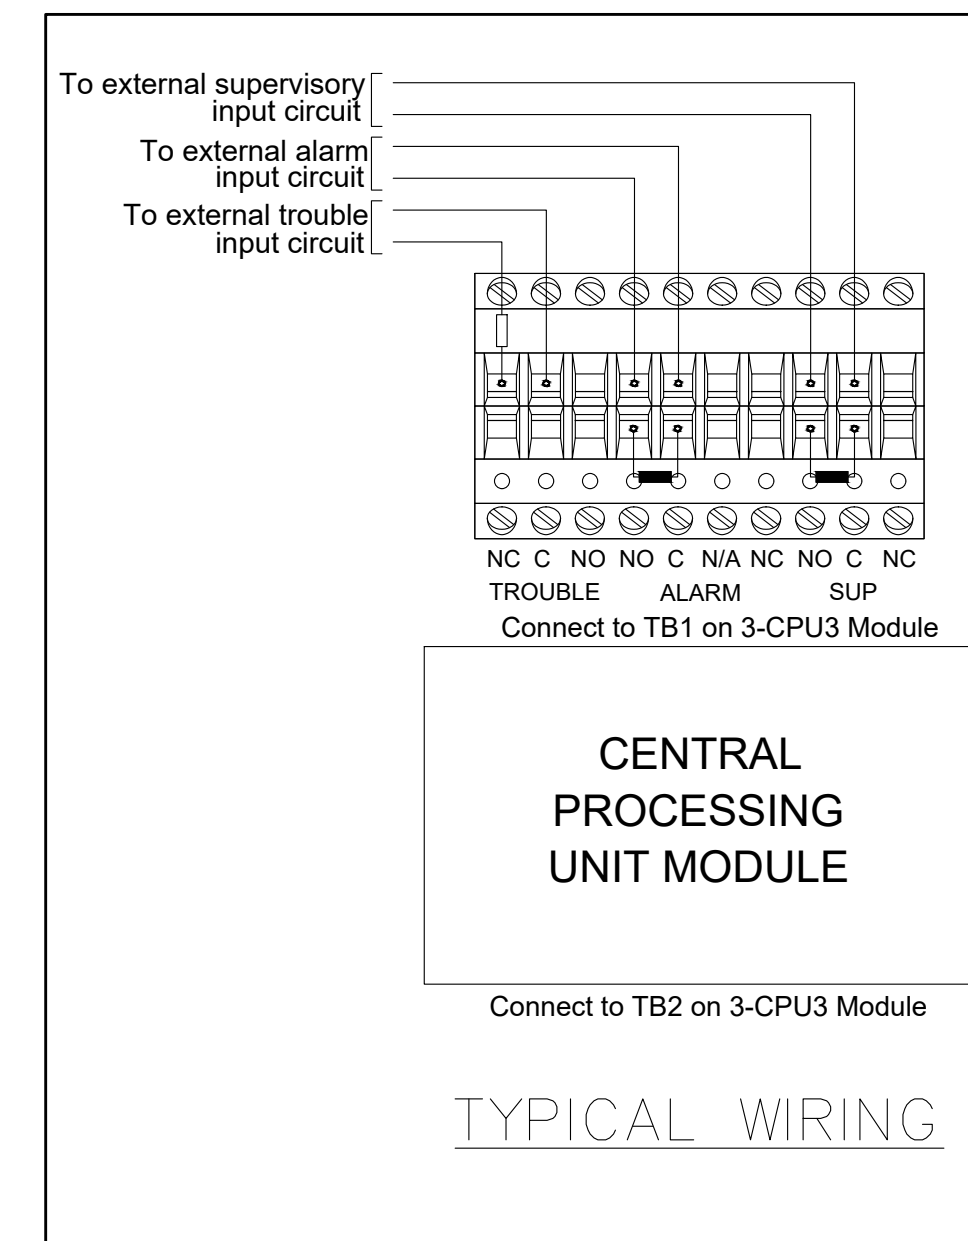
To external supervisory input circuit

To external alarm input circuit

To external trouble input circuit

NC C NO NO C N/A NC NO C NC

TROUBLE ALARM SUP

Connect to TB1 on 3-CPU3 Module

CENTRAL PROCESSING UNIT MODULE

Connect to TB2 on 3-CPU3 Module

TYPICAL WIRING